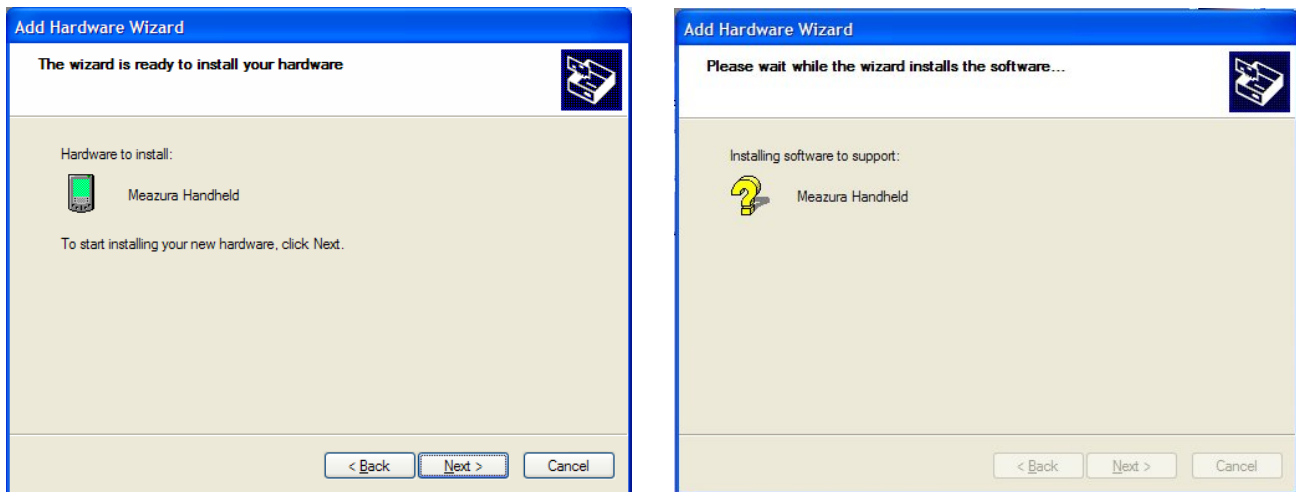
Add Hardware Wizard

The wizard is ready to install your hardware

Hardware to install:

Meazura Handheld

To start installing your new hardware, click Next.

< Back | Next > | Cancel

Add Hardware Wizard

Please wait while the wizard installs the software...

Installing software to support:

Meazura Handheld

< Back | Next > | Cancel